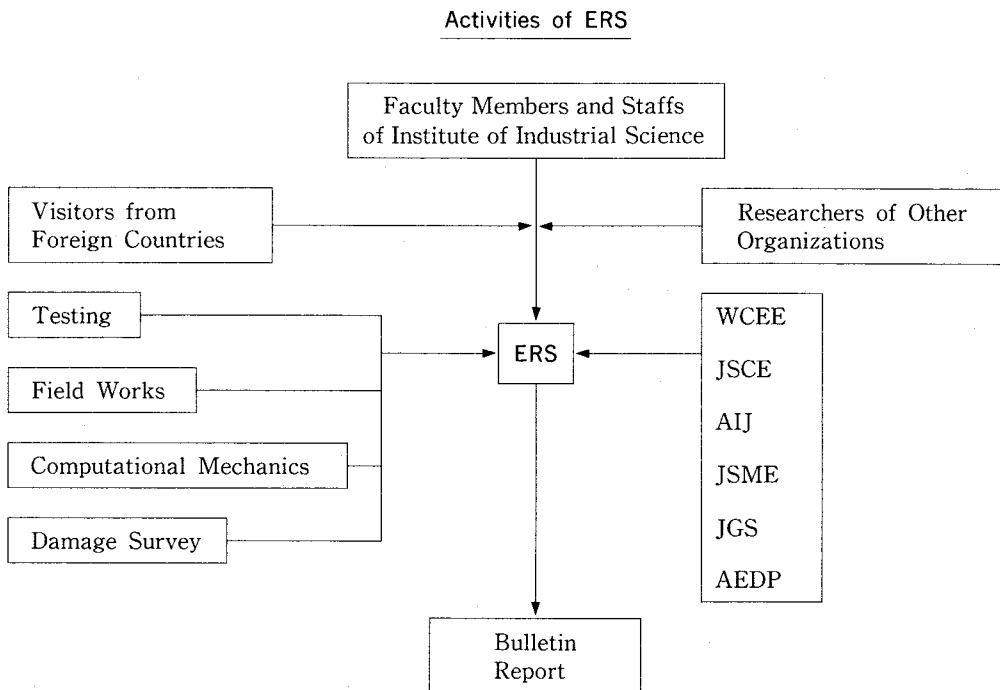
Activities of ERS

Faculty Members and Staffs of Institute of Industrial Science

Visitors from Foreign Countries

Researchers of Other Organizations

Testing

Field Works

Computational Mechanics

Damage Survey

ERS

WCEE

JSCE

AIJ

JSME

JGS

AEDP

Bulletin
Report